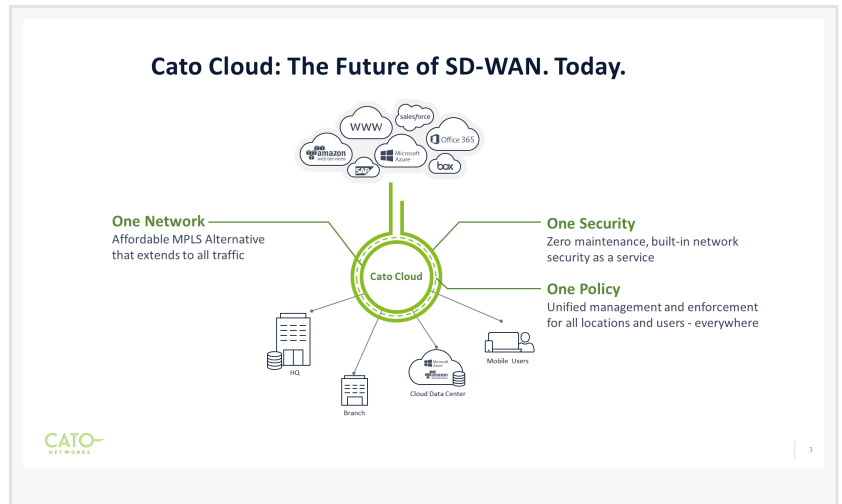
Cato Cloud: The Future of SD-WAN. Today.

WWW
salesforce
Office 365
amazon webservices
Microsoft Azure
SAP
box

One Network
Affordable MPLS Alternative that extends to all traffic

Cato Cloud

One Security
Zero maintenance, built-in network security as a service

One Policy
Unified management and enforcement for all locations and users - everywhere

HQ
Branch
Microsoft Azure
amazon webservices
Cloud Data Center
Mobile Users

CATO
NETWORKS

3